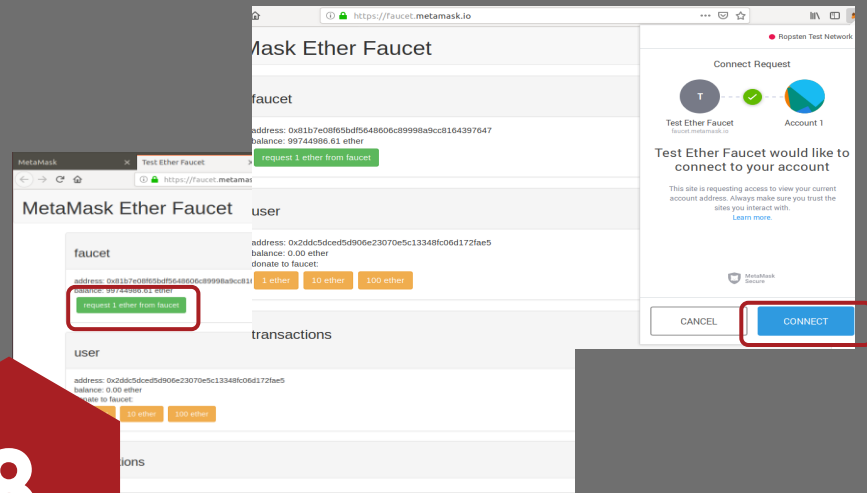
https://faucet.metamask.io

Mask Ether Faucet

faucet

address: 0x81b7e08f65bdf5648606c89998a9cc8164397647
balance: 99744986.61 ether

request 1 ether from faucet

user

address: 0x2ddc5dced5d906e23070e5c13348fc06d172fae5
balance: 0.00 ether
donate to faucet:

1 ether 10 ether 100 ether

transactions

Ropsten Test Network

Connect Request

T

Test Ether Faucet
faucet.metamask.io

Account 1

Test Ether Faucet would like to connect to your account

This site is requesting access to view your current account address. Always make sure you trust the sites you interact with.
Learn more.

MetaMask Secure

CANCEL

CONNECT

MetaMask

Test Ether Faucet

https://faucet.metamask

MetaMask Ether Faucet

faucet

address: 0x81b7e08f65bdf5648606c89998a9cc81
balance: 99744986.61 ether

request 1 ether from faucet

user

address: 0x2ddc5dced5d906e23070e5c13348fc06d172fae5
balance: 0.00 ether
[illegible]nate to faucet:

10 ether 100 ether

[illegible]tions